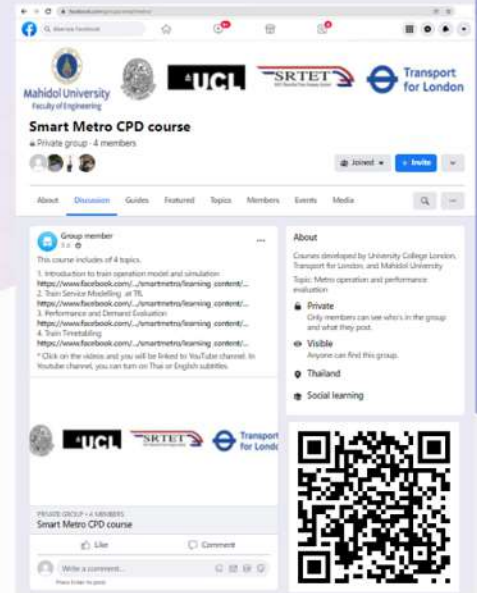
Mahidol University
Faculty of Engineering

UCL

SRTET

Transport for London

Smart Metro CPD course

Private group · 4 members

Joined ▾

+ Invite

About Discussion Guides Featured Topics Members Events Media

Group member

This course includes of 4 topics.

1. Introduction to train operation model and simulation
https://www.facebook.com/.../smartmetro/learning_content/...
2. Train Service Modelling at TfL
https://www.facebook.com/.../smartmetro/learning_content/...
3. Performance and Demand Evaluation
https://www.facebook.com/.../smartmetro/learning_content/...
4. Train Timetabling
https://www.facebook.com/.../smartmetro/learning_content/...
* Click on the videos and you will be linked to YouTube channel. In Youtube channel, you can turn on Thai or English subtitles.

UCL

SRTET

Transport for London

PRIVATE GROUP · 4 MEMBERS
Smart Metro CPD course

Like

Comment

Write a comment...

Press Enter to post

About

Courses developed by University College London, Transport for London, and Mahidol University

Topic: Metro operation and performance evaluation

Private
Only members can see who's in the group and what they post.

Visible
Anyone can find this group.

Thailand

Social learning